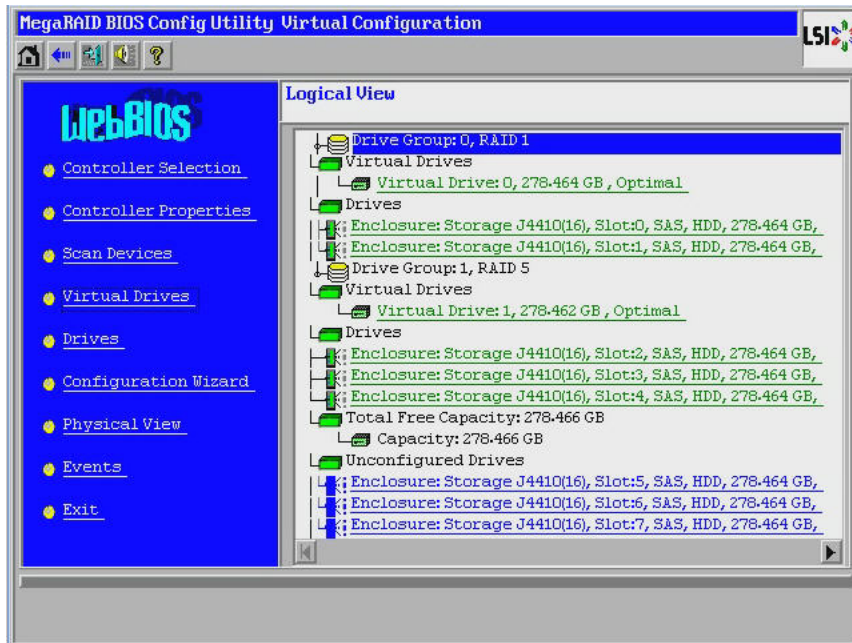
MegaRAID BIOS Config Utility Virtual Configuration

LSI

WebBIOS

Controller Selection

Controller Properties

Scan Devices

Virtual Drives

Drives

Configuration Wizard

Physical View

Events

Exit

Logical View

Drive Group: 0, RAID 1
Virtual Drives
Virtual Drive: 0, 278.464 GB, Optimal
Drives
Enclosure: Storage J4410(16), Slot:0, SAS, HDD, 278.464 GB,
Enclosure: Storage J4410(16), Slot:1, SAS, HDD, 278.464 GB,
Drive Group: 1, RAID 5
Virtual Drives
Virtual Drive: 1, 278.462 GB, Optimal
Drives
Enclosure: Storage J4410(16), Slot:2, SAS, HDD, 278.464 GB,
Enclosure: Storage J4410(16), Slot:3, SAS, HDD, 278.464 GB,
Enclosure: Storage J4410(16), Slot:4, SAS, HDD, 278.464 GB,
Total Free Capacity: 278.466 GB
Capacity: 278.466 GB
Unconfigured Drives
Enclosure: Storage J4410(16), Slot:5, SAS, HDD, 278.464 GB,
Enclosure: Storage J4410(16), Slot:6, SAS, HDD, 278.464 GB,
Enclosure: Storage J4410(16), Slot:7, SAS, HDD, 278.464 GB,